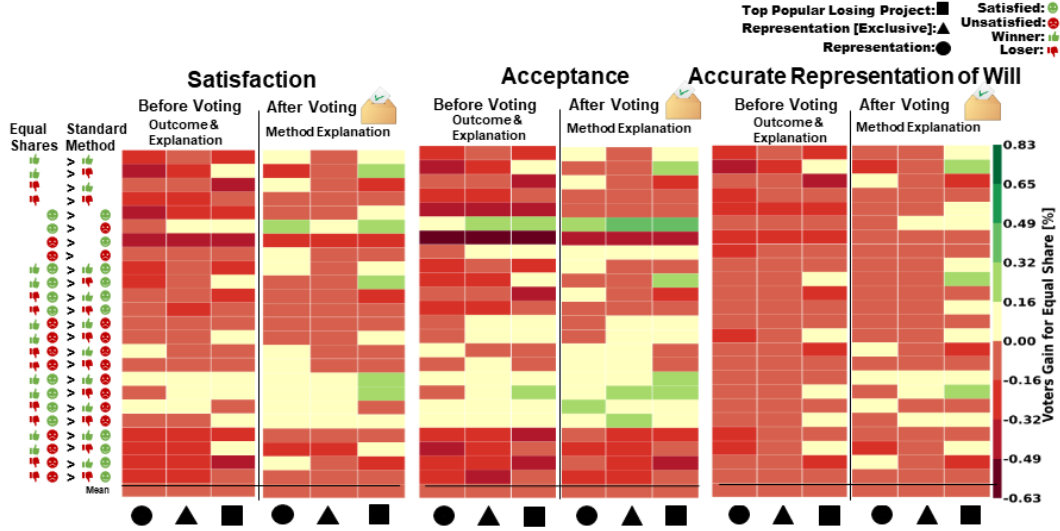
Top Popular Losing Project:■
Representation [Exclusive]:▲
Representation:●
Satisfied:
Unsatisfied:
Winner:
Loser:

Satisfaction

Acceptance

Accurate Representation of Will

Before Voting
Outcome & Explanation

After Voting
Method Explanation

Before Voting
Outcome & Explanation

After Voting
Method Explanation

Before Voting
Outcome & Explanation

After Voting
Method Explanation

Equal Shares

Standard Method

Mean

0.83
0.65
0.49
0.32
0.16
0.00
-0.16
-0.32
-0.49
-0.63

Voters Gain for Equal Share [%]